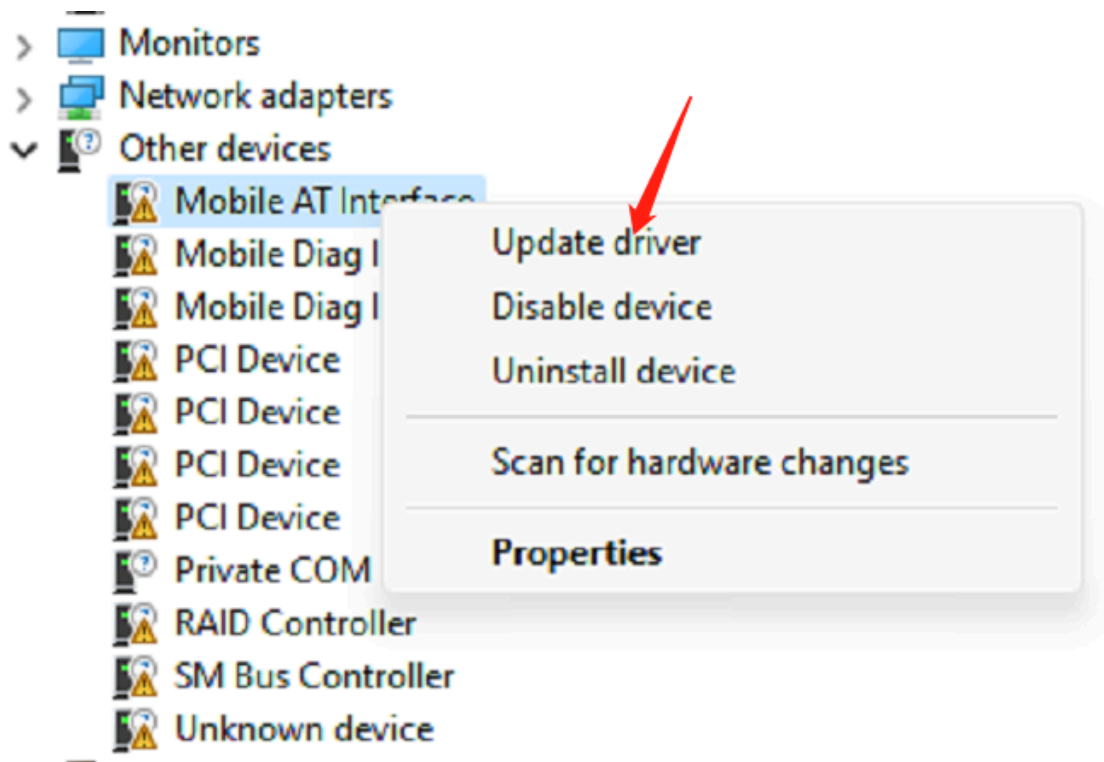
Monitors
Network adapters
Other devices
Mobile AT Interface
Mobile Diag I
Mobile Diag I
PCI Device
PCI Device
PCI Device
PCI Device
Private COM
RAID Controller
SM Bus Controller
Unknown device

Update driver
Disable device
Uninstall device
Scan for hardware changes
Properties